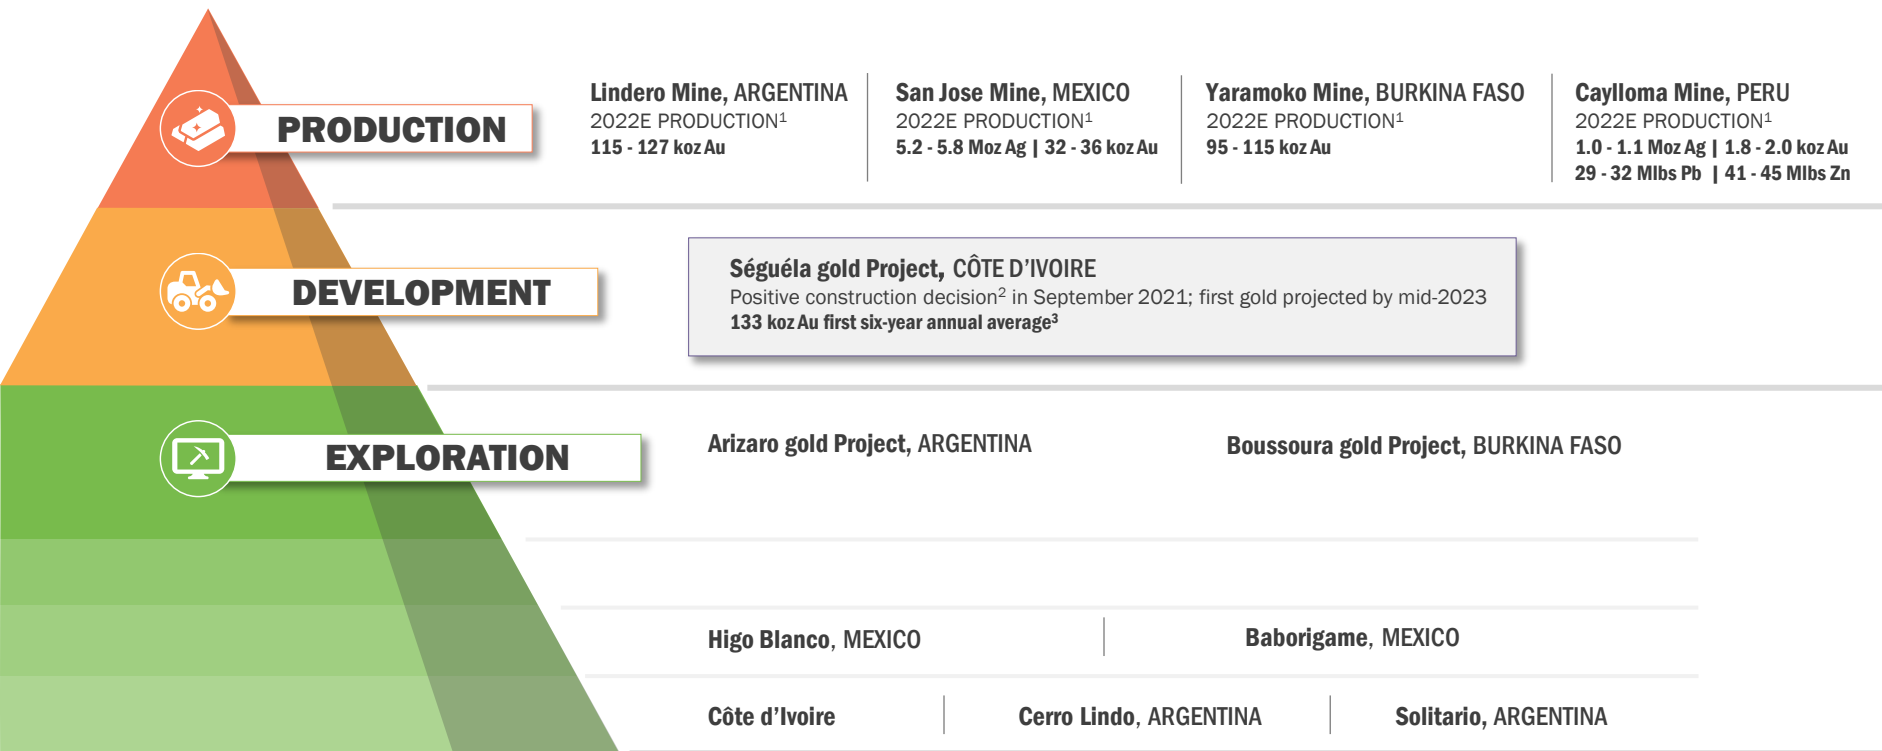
PRODUCTION

Lindero Mine, ARGENTINA
2022E PRODUCTION$^1$
115 - 127 koz Au

San Jose Mine, MEXICO
2022E PRODUCTION$^1$
5.2 - 5.8 Moz Ag | 32 - 36 koz Au

Yaramoko Mine, BURKINA FASO
2022E PRODUCTION$^1$
95 - 115 koz Au

Caylloma Mine, PERU
2022E PRODUCTION$^1$
1.0 - 1.1 Moz Ag | 1.8 - 2.0 koz Au
29 - 32 Mlbs Pb | 41 - 45 Mlbs Zn

DEVELOPMENT

Séguéla gold Project, CÔTE D'IVOIRE
Positive construction decision$^2$ in September 2021; first gold projected by mid-2023
133 koz Au first six-year annual average$^3$

EXPLORATION

Arizaro gold Project, ARGENTINA

Boussoura gold Project, BURKINA FASO

Higo Blanco, MEXICO

Baborigame, MEXICO

Côte d'Ivoire

Cerro Lindo, ARGENTINA

Solitario, ARGENTINA